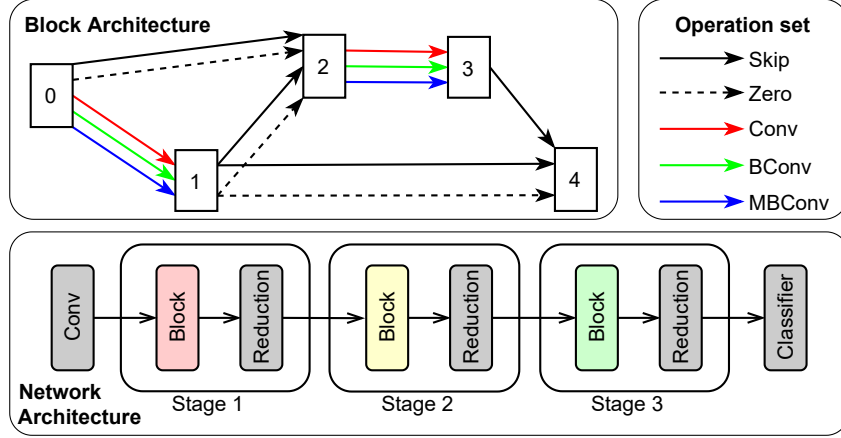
Block Architecture

0

1

2

3

4

Operation set

Skip

Zero

Conv

BConv

MBConv

Conv

Block

Reduction

Stage 1

Block

Reduction

Stage 2

Block

Reduction

Stage 3

Classifier

Network Architecture